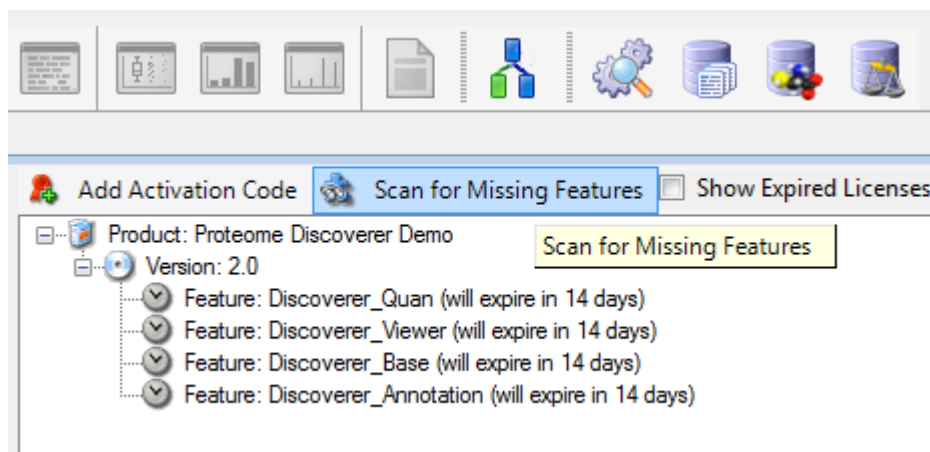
Add Activation Code   Scan for Missing Features   Show Expired Licenses

Product: Proteome Discoverer Demo
Scan for Missing Features
Version: 2.0
Feature: Discoverer_Quan (will expire in 14 days)
Feature: Discoverer_Viewer (will expire in 14 days)
Feature: Discoverer_Base (will expire in 14 days)
Feature: Discoverer_Annotation (will expire in 14 days)